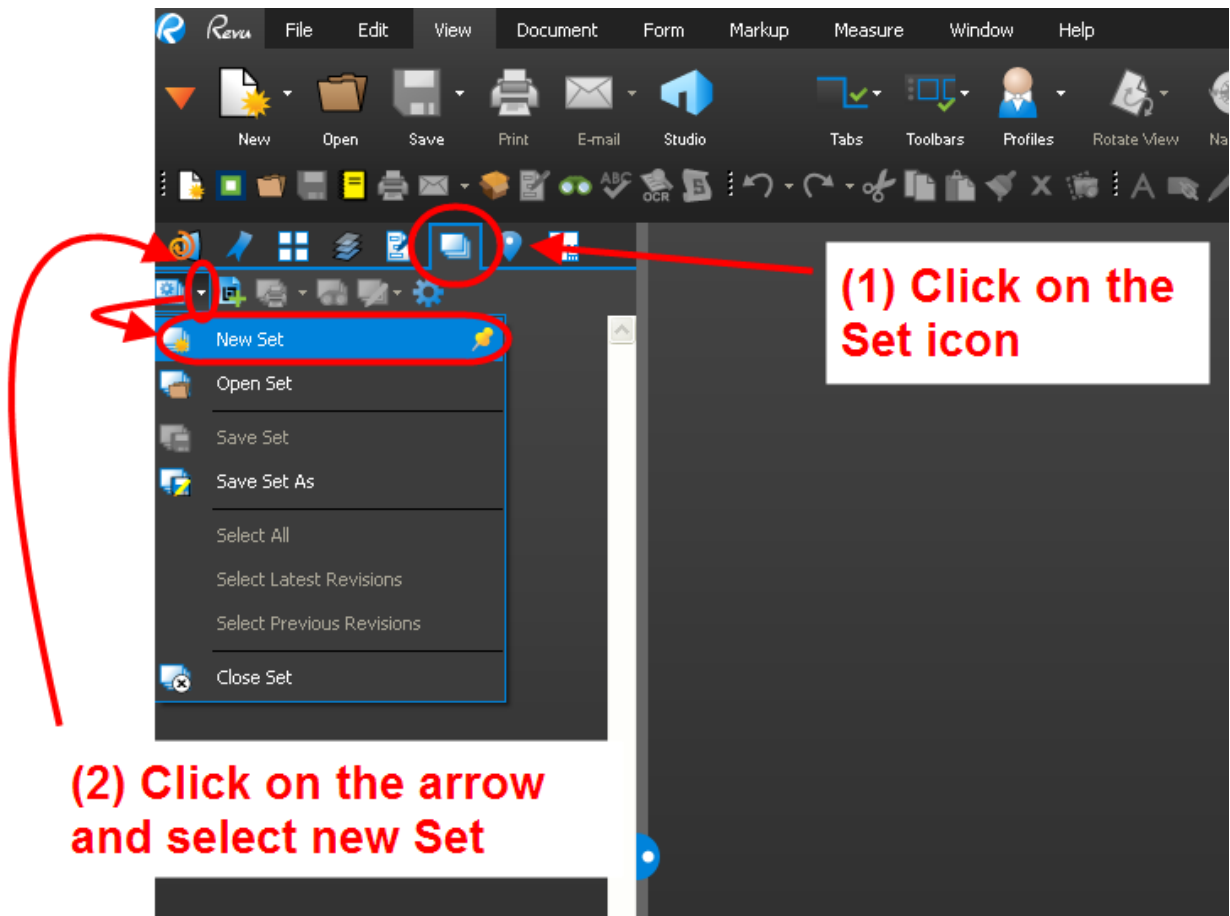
Revu File Edit View Document Form Markup Measure Window Help

New Open Save Print E-mail Studio Tabs Toolbars Profiles Rotate View Na

OCR

New Set
Open Set
Save Set
Save Set As
Select All
Select Latest Revisions
Select Previous Revisions
Close Set

(1) Click on the Set icon

(2) Click on the arrow and select new Set